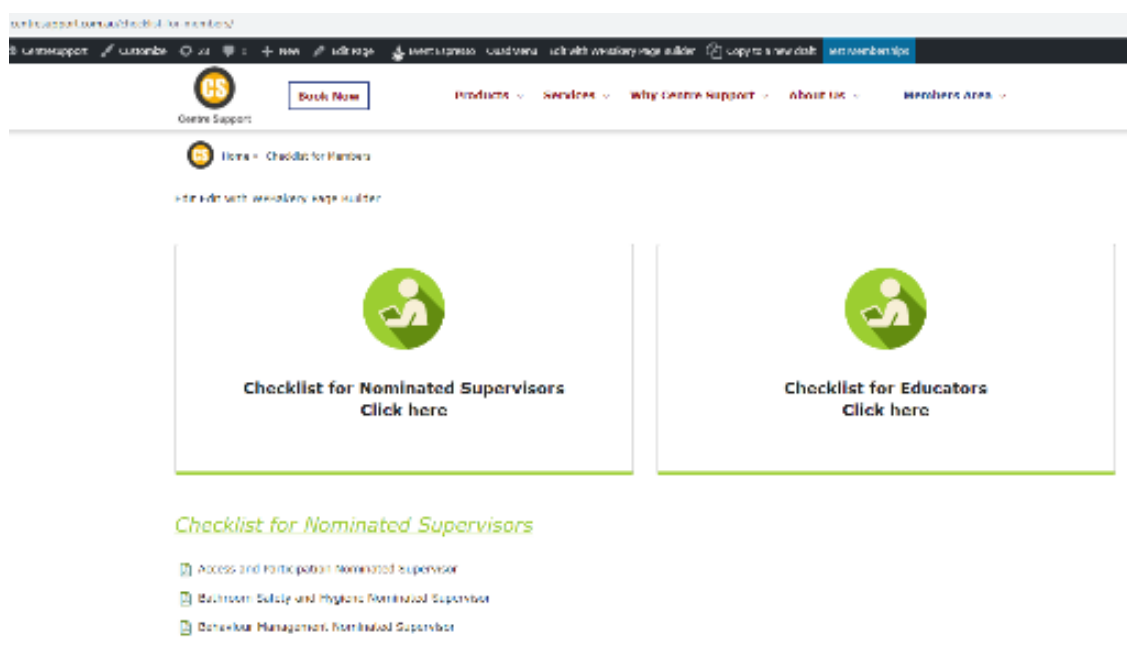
centresupport.com.au/checklist-for-members/

Centresupport  Customize  23  0  + New  Edit Page  Event Espresso  Cloudflare  Edit with WPBakery Page Builder  Copy to a new draft  Set Memberships

CS
Centre Support

Book Now

Products  Services  Why Centre Support  About Us  Members Area

Home » Checklist for Members

Edit Edit with WPBakery Page Builder

Checklist for Nominated Supervisors
Click here

Checklist for Educators
Click here

Checklist for Nominated Supervisors

Access and Participation Nominated Supervisor

Bathroom Safety and Hygiene Nominated Supervisor

Behaviour Management Nominated Supervisor